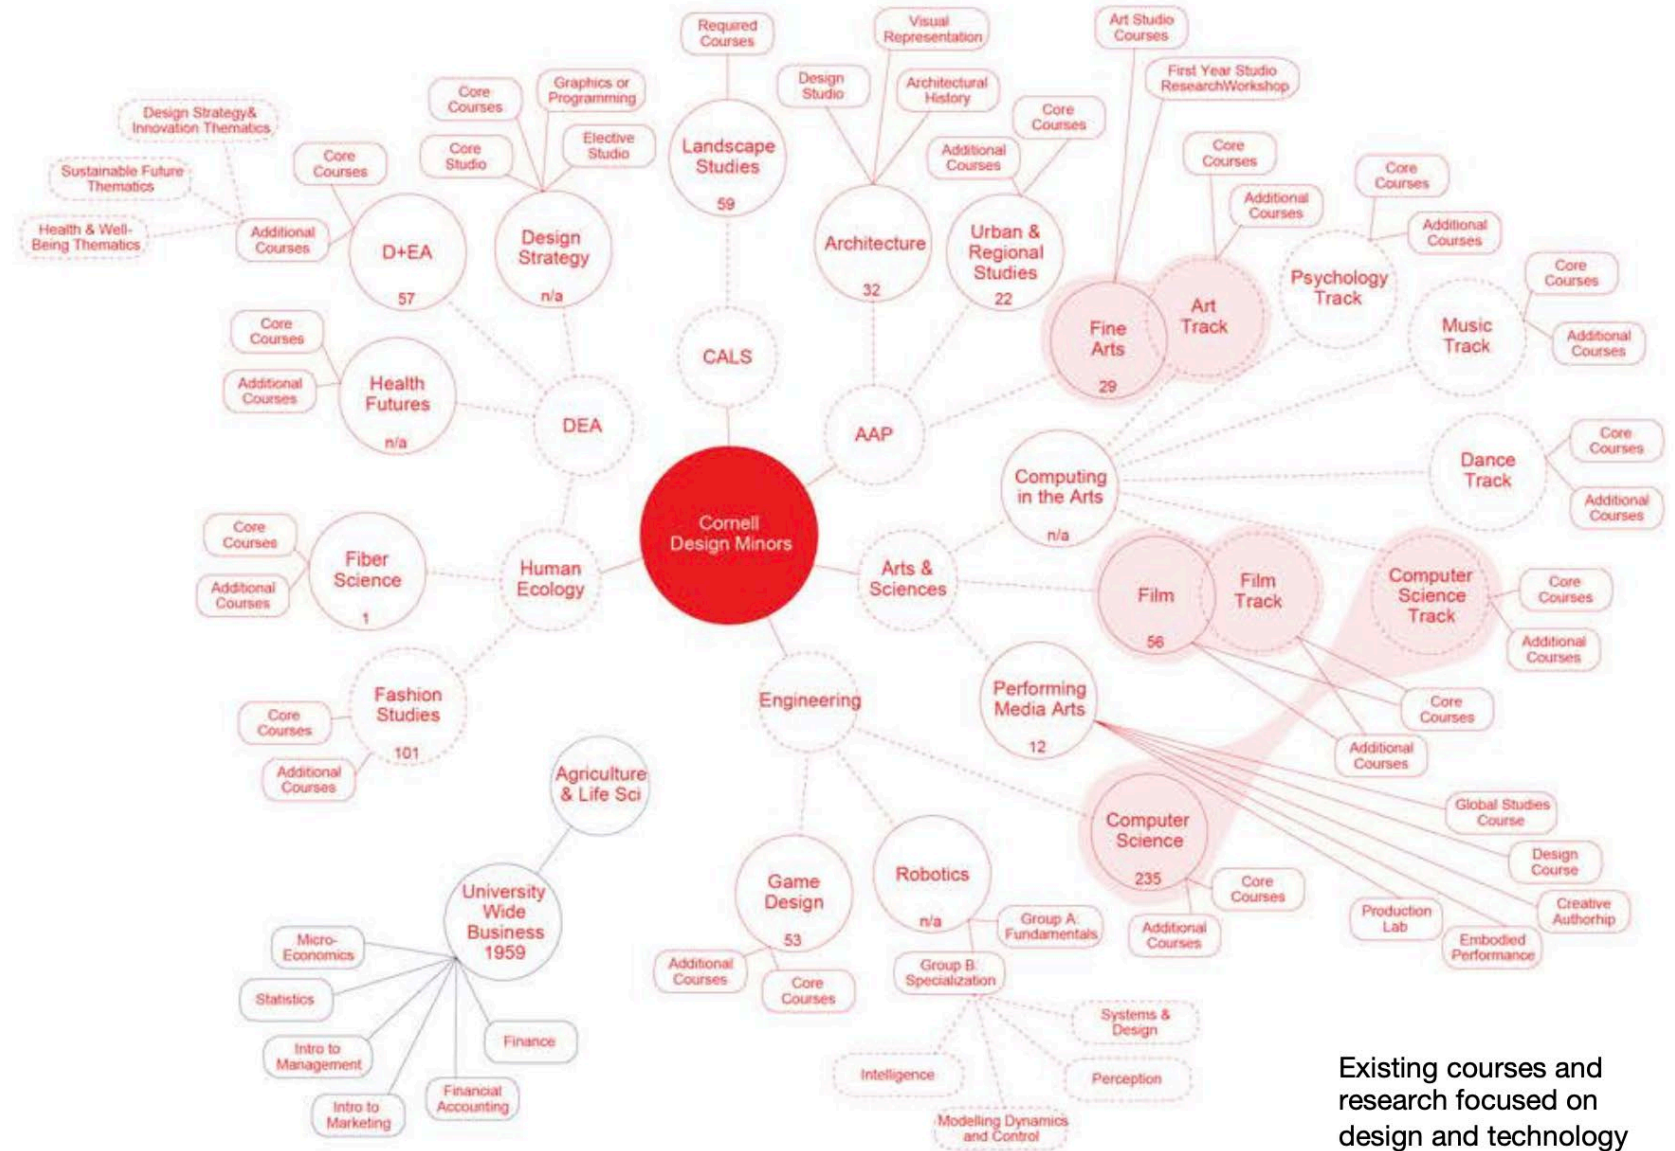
Cornell Design Minors

CALS

Landscape Studies 59

Required Courses

DEA

D+EA 57

Design Strategy& Innovation Thematics

Sustainable Future Thematics

Health & Well-Being Thematics

Additional Courses

Core Courses

Design Strategy n/a

Core Courses

Graphics or Programming

Core Studio

Elective Studio

Health Futures n/a

Core Courses

Additional Courses

Human Ecology

Fiber Science 1

Core Courses

Additional Courses

Fashion Studies 101

Core Courses

Additional Courses

AAP

Architecture 32

Design Studio

Visual Representation

Architectural History

Urban & Regional Studies 22

Additional Courses

Core Courses

Fine Arts 29

Art Studio Courses

First Year Studio ResearchWorkshop

Art Track

Core Courses

Additional Courses

Psychology Track

Core Courses

Additional Courses

Music Track

Core Courses

Additional Courses

Arts & Sciences

Computing in the Arts n/a

Dance Track

Core Courses

Additional Courses

Film 56

Film Track

Computer Science Track

Core Courses

Additional Courses

Core Courses

Additional Courses

Performing Media Arts 12

Global Studies Course

Design Course

Creative Authorship

Embodied Performance

Production Lab

Engineering

Computer Science 235

Core Courses

Additional Courses

Game Design 53

Additional Courses

Core Courses

Robotics n/a

Group A: Fundamentals

Group B: Specialization

Systems & Design

Perception

Intelligence

Modelling Dynamics and Control

Agriculture & Life Sci

University Wide Business 1959

Micro-Economics

Statistics

Intro to Management

Intro to Marketing

Financial Accounting

Finance

Existing courses and research focused on design and technology